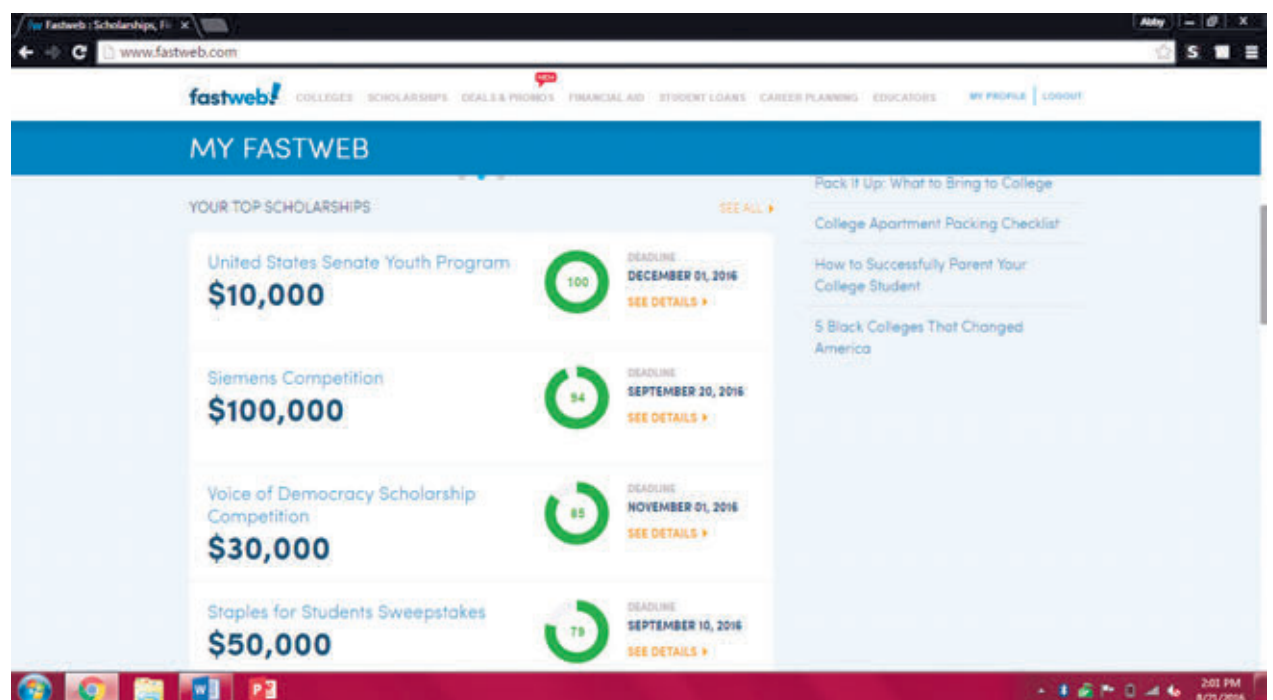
fw Fastweb : Scholarships, Fi ×

Abby

www.fastweb.com

fastweb! COLLEGES SCHOLARSHIPS NEW DEALS & PROMOS FINANCIAL AID STUDENT LOANS CAREER PLANNING EDUCATORS MY PROFILE LOGOUT

MY FASTWEB

YOUR TOP SCHOLARSHIPS

SEE ALL ▸

United States Senate Youth Program
$10,000
100
DEADLINE
DECEMBER 01, 2016
SEE DETAILS ▸

Siemens Competition
$100,000
94
DEADLINE
SEPTEMBER 20, 2016
SEE DETAILS ▸

Voice of Democracy Scholarship Competition
$30,000
85
DEADLINE
NOVEMBER 01, 2016
SEE DETAILS ▸

Staples for Students Sweepstakes
$50,000
79
DEADLINE
SEPTEMBER 10, 2016
SEE DETAILS ▸

Pack It Up: What to Bring to College

College Apartment Packing Checklist

How to Successfully Parent Your College Student

5 Black Colleges That Changed America

2:01 PM
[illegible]